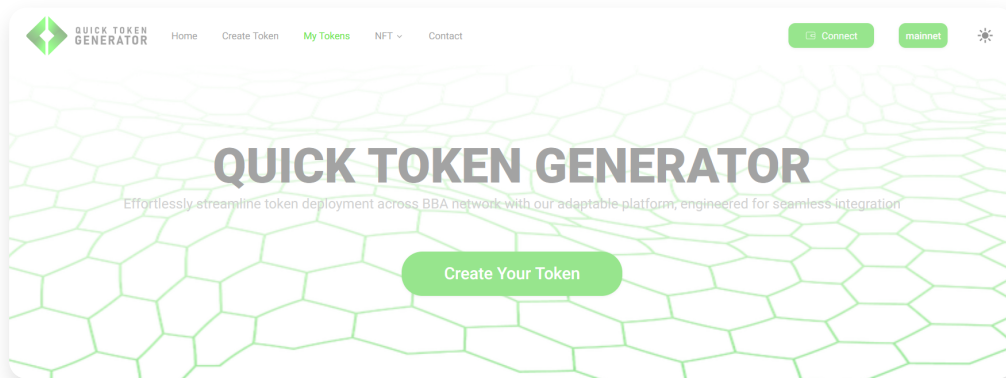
QUICK TOKEN GENERATOR

Home Create Token My Tokens NFT Contact

Connect mainnet

QUICK TOKEN GENERATOR

Effortlessly streamline token deployment across BBA network with our adaptable platform, engineered for seamless integration

Create Your Token